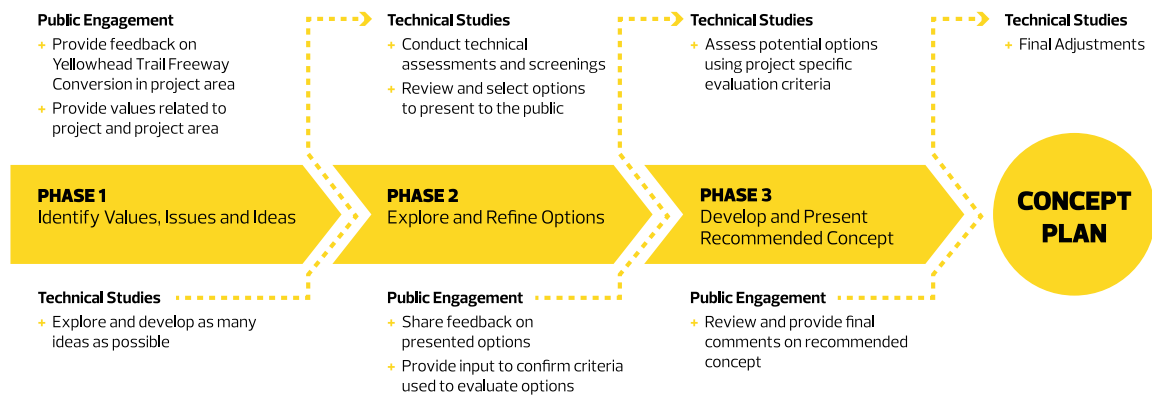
Public Engagement
+ Provide feedback on Yellowhead Trail Freeway Conversion in project area
+ Provide values related to project and project area

Technical Studies
+ Conduct technical assessments and screenings
+ Review and select options to present to the public

Technical Studies
+ Assess potential options using project specific evaluation criteria

Technical Studies
+ Final Adjustments

PHASE 1
Identify Values, Issues and Ideas

PHASE 2
Explore and Refine Options

PHASE 3
Develop and Present Recommended Concept

CONCEPT PLAN

Technical Studies
+ Explore and develop as many ideas as possible

Public Engagement
+ Share feedback on presented options
+ Provide input to confirm criteria used to evaluate options

Public Engagement
+ Review and provide final comments on recommended concept